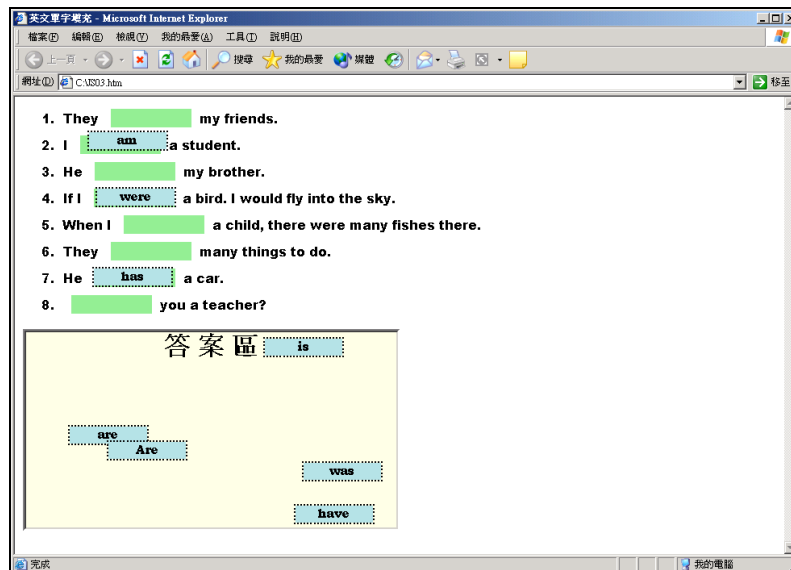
英文單字填充 - Microsoft Internet Explorer

檔案(F) 編輯(E) 檢視(V) 我的最愛(A) 工具(T) 說明(H)

上一頁 搜尋 我的最愛 媒體

網址(D) C:\IS03.htm 移至

1. They my friends.
2. I am a student.
3. He my brother.
4. If I were a bird. I would fly into the sky.
5. When I a child, there were many fishes there.
6. They many things to do.
7. He has a car.
8. you a teacher?

答案區 is

are
Are
was
have

完成 我的電腦